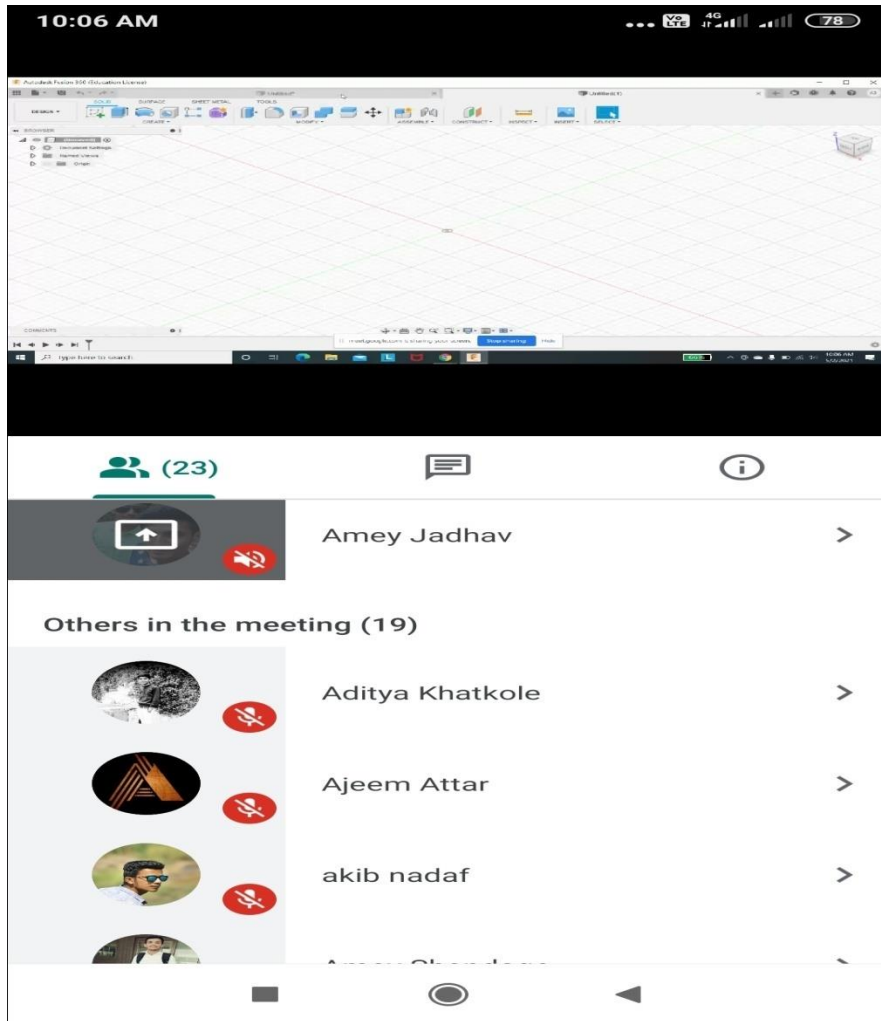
10:06 AM

4G 78

Autodesk Fusion 360 (Education License)

SOLID SURFACE SHEET METAL TOOLS

DESIGN

CREATE MODIFY ASSEMBLE CONSTRUCT INSPECT INSERT SELECT

BROWSER

Document Settings

Named Views

Origin

COMMENTS

meet.google.com is sharing your screen. Stop sharing Hide

Type here to search

10:06 AM

(23)

Amey Jadhav

Others in the meeting (19)

Aditya Khatkole

Ajeem Attar

akib nadaf

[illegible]